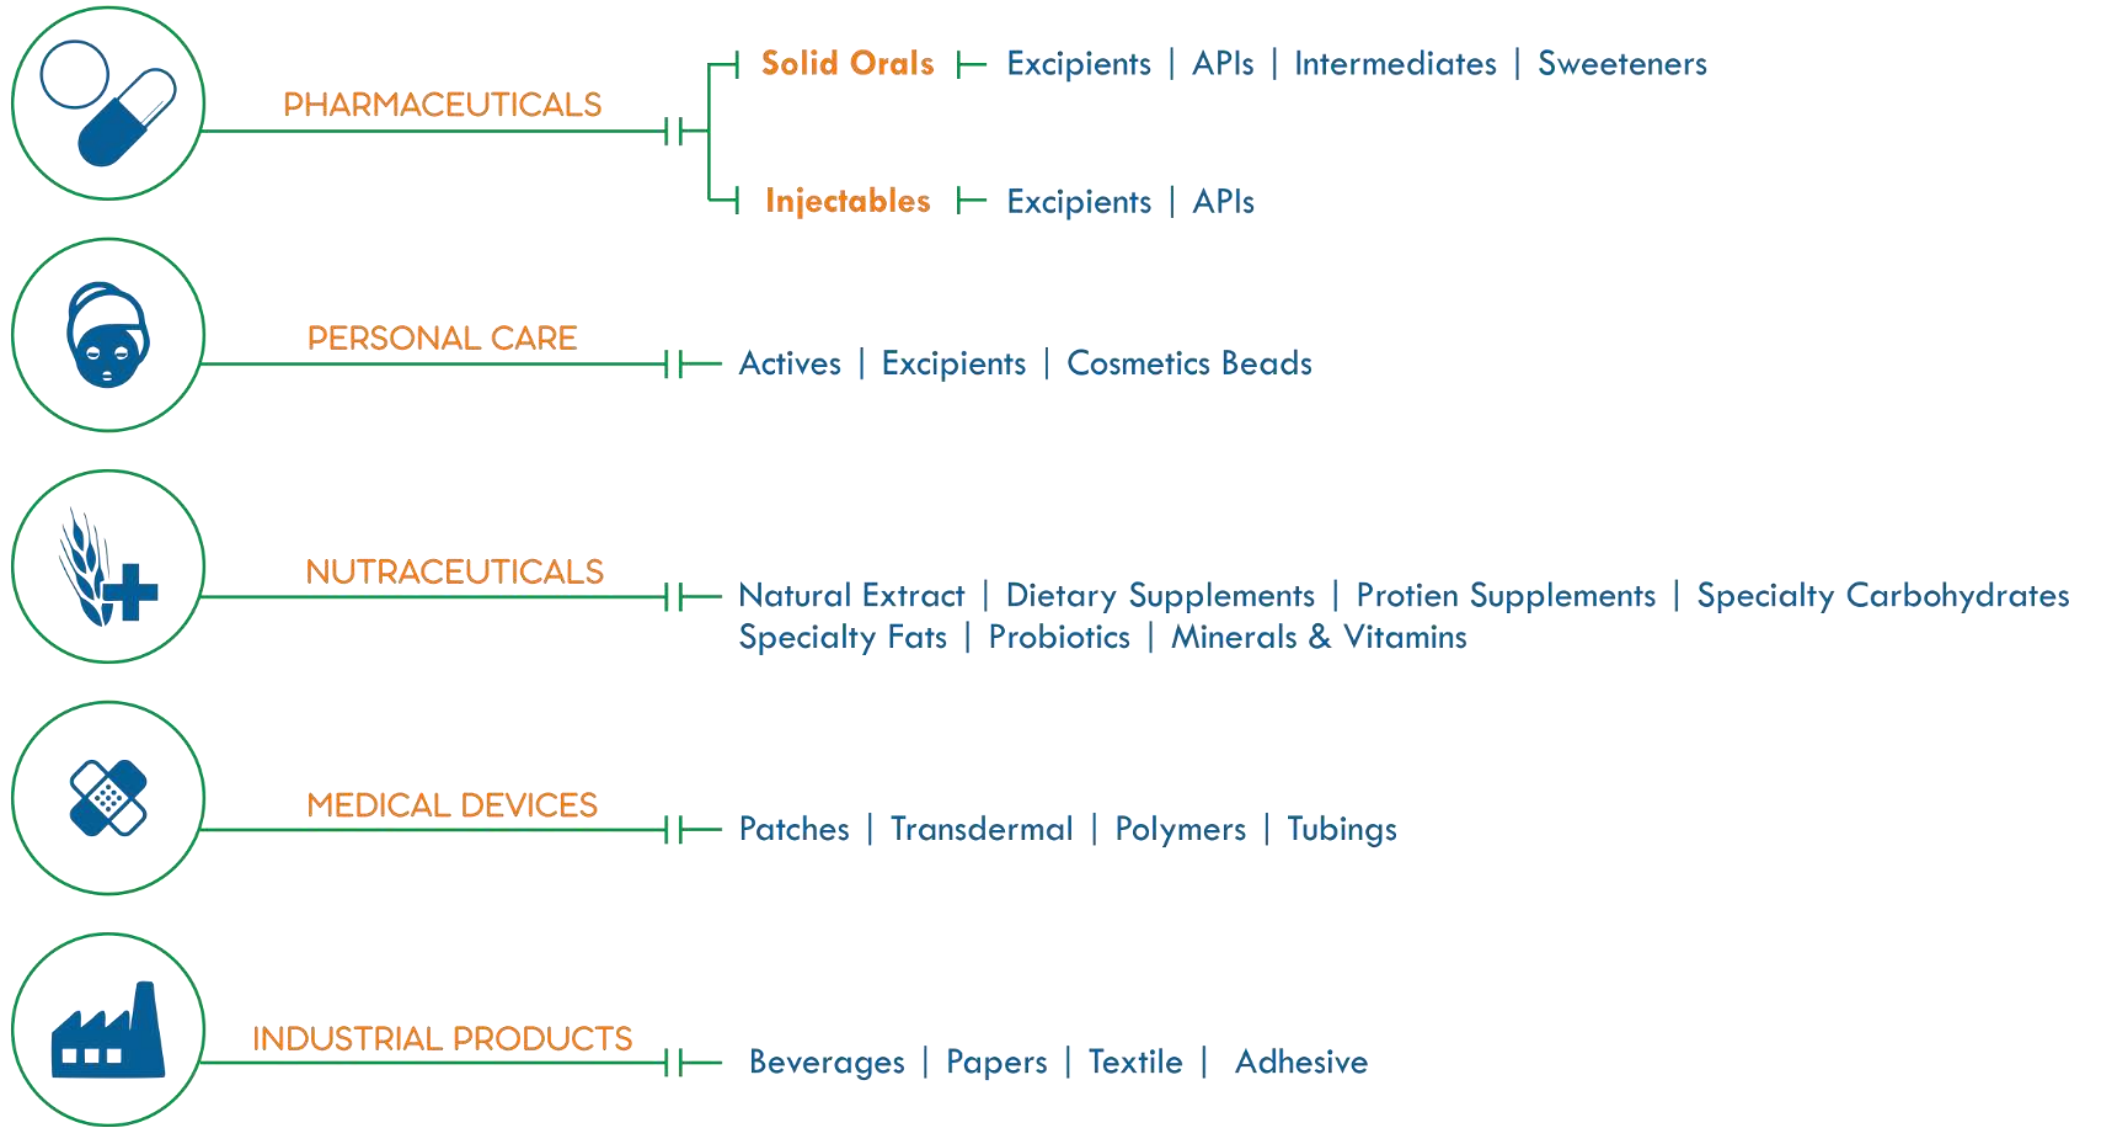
PHARMACEUTICALS

Solid Orals Excipients | APIs | Intermediates | Sweeteners

Injectables Excipients | APIs

PERSONAL CARE

Actives | Excipients | Cosmetics Beads

NUTRACEUTICALS

Natural Extract | Dietary Supplements | Protien Supplements | Specialty Carbohydrates
Specialty Fats | Probiotics | Minerals & Vitamins

MEDICAL DEVICES

Patches | Transdermal | Polymers | Tubings

INDUSTRIAL PRODUCTS

Beverages | Papers | Textile | Adhesive